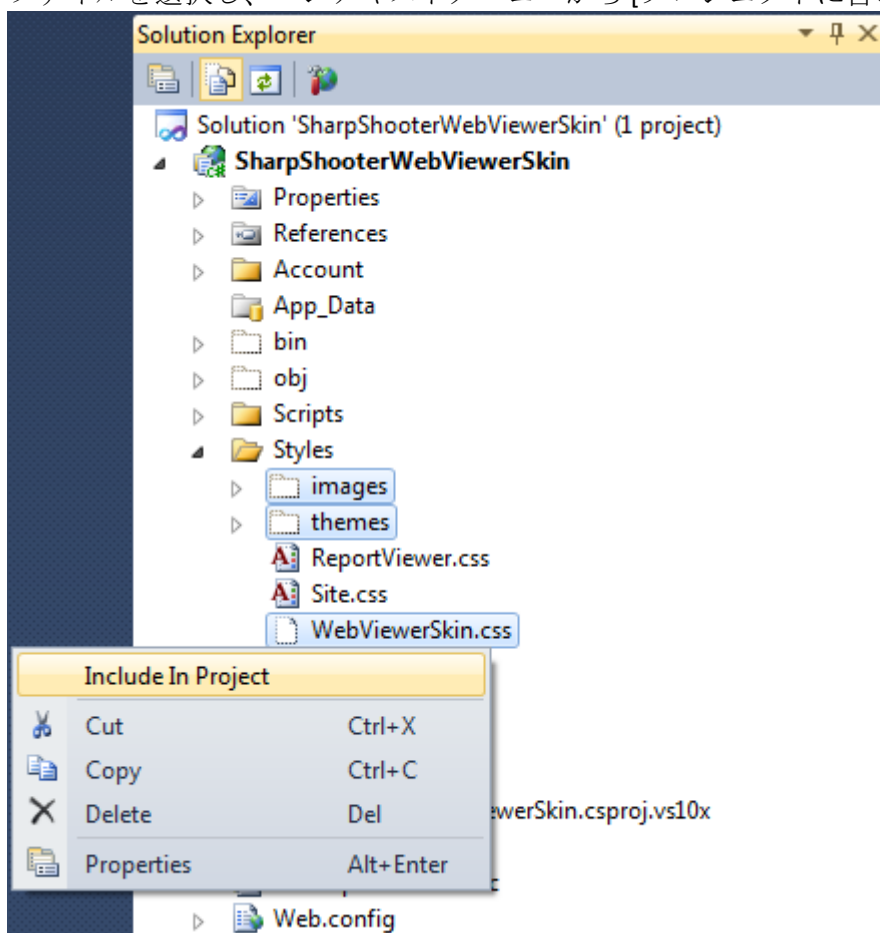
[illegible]

Solution Explorer

Solution 'SharpShooterWebViewerSkin' (1 project)
SharpShooterWebViewerSkin
Properties
References
Account
App_Data
bin
obj
Scripts
Styles
images
themes
ReportViewer.css
Site.css
WebViewerSkin.css

Include In Project
Cut Ctrl+X
Copy Ctrl+C
Delete Del
Properties Alt+Enter

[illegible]ewerSkin.csproj.vs10x
Web.config